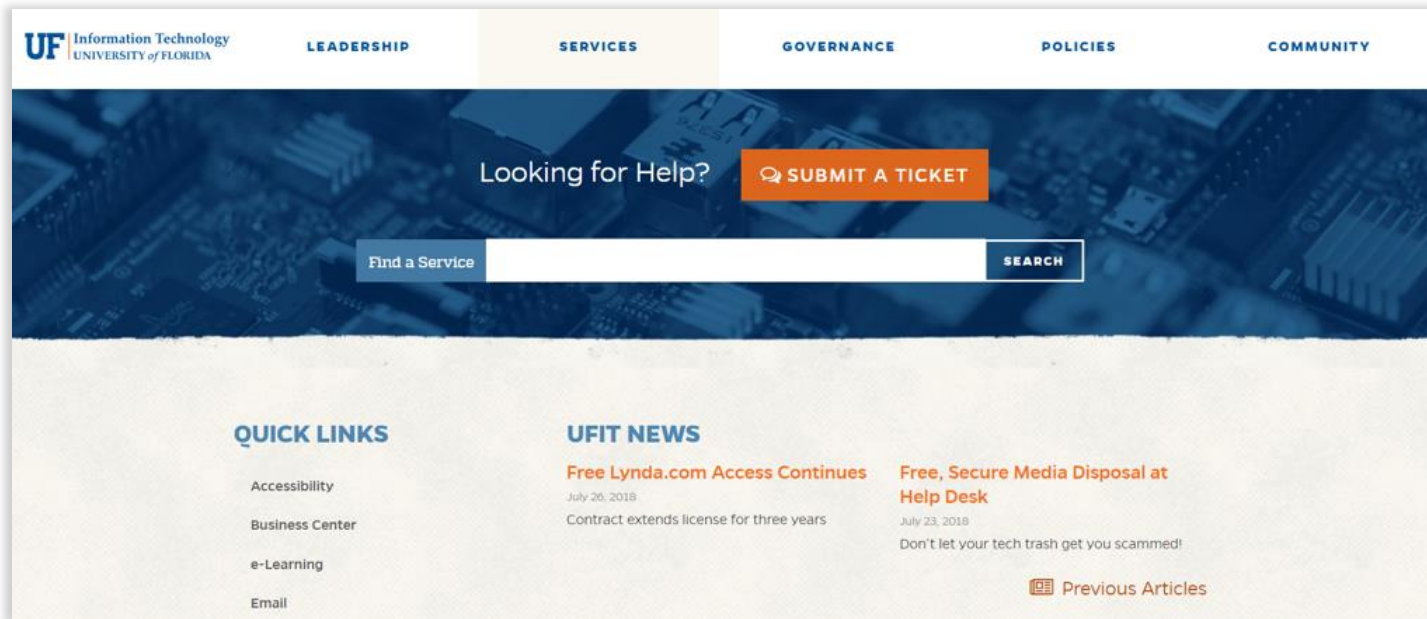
UF Information Technology
UNIVERSITY of FLORIDA

LEADERSHIP SERVICES GOVERNANCE POLICIES COMMUNITY

Looking for Help? SUBMIT A TICKET

Find a Service SEARCH

QUICK LINKS

Accessibility

Business Center

e-Learning

Email

UFIT NEWS

Free Lynda.com Access Continues
July 26, 2018
Contract extends license for three years

Free, Secure Media Disposal at Help Desk
July 23, 2018
Don't let your tech trash get you scammed!

Previous Articles